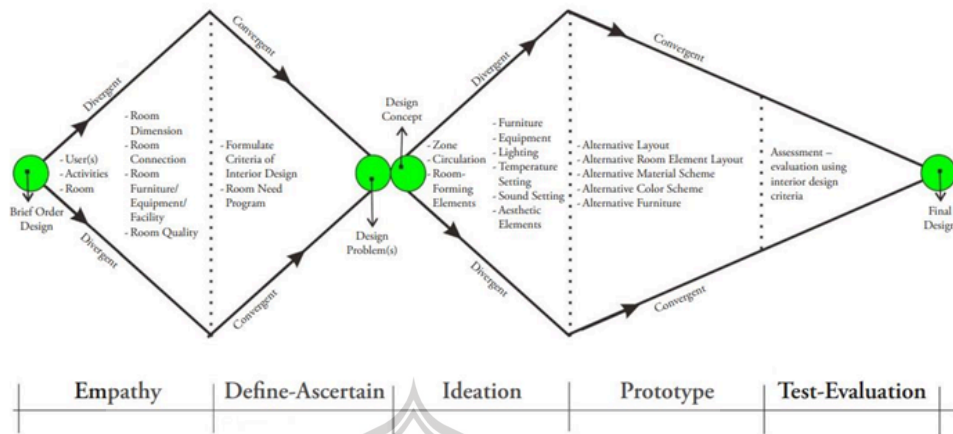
Brief Order Design

Divergent

Divergent

- User(s)
- Activities
- Room

- Room Dimension
- Room Connection
- Room Furniture/ Equipment/ Facility
- Room Quality

Convergent

Convergent

- Formulate Criteria of Interior Design
- Room Need Program

Design Concept

Design Problem(s)

Divergent

Divergent

- Zone
- Circulation
- Room-Forming Elements

- Furniture
- Equipment
- Lighting
- Temperature Setting
- Sound Setting
- Aesthetic Elements

- Alternative Layout
- Alternative Room Element Layout
- Alternative Material Scheme
- Alternative Color Scheme
- Alternative Furniture

Convergent

Convergent

Assessment – evaluation using interior design criteria

Final Design

| Empathy | Define-Ascertain | Ideation | Prototype | Test-Evaluation |
|---|---|---|---|---|